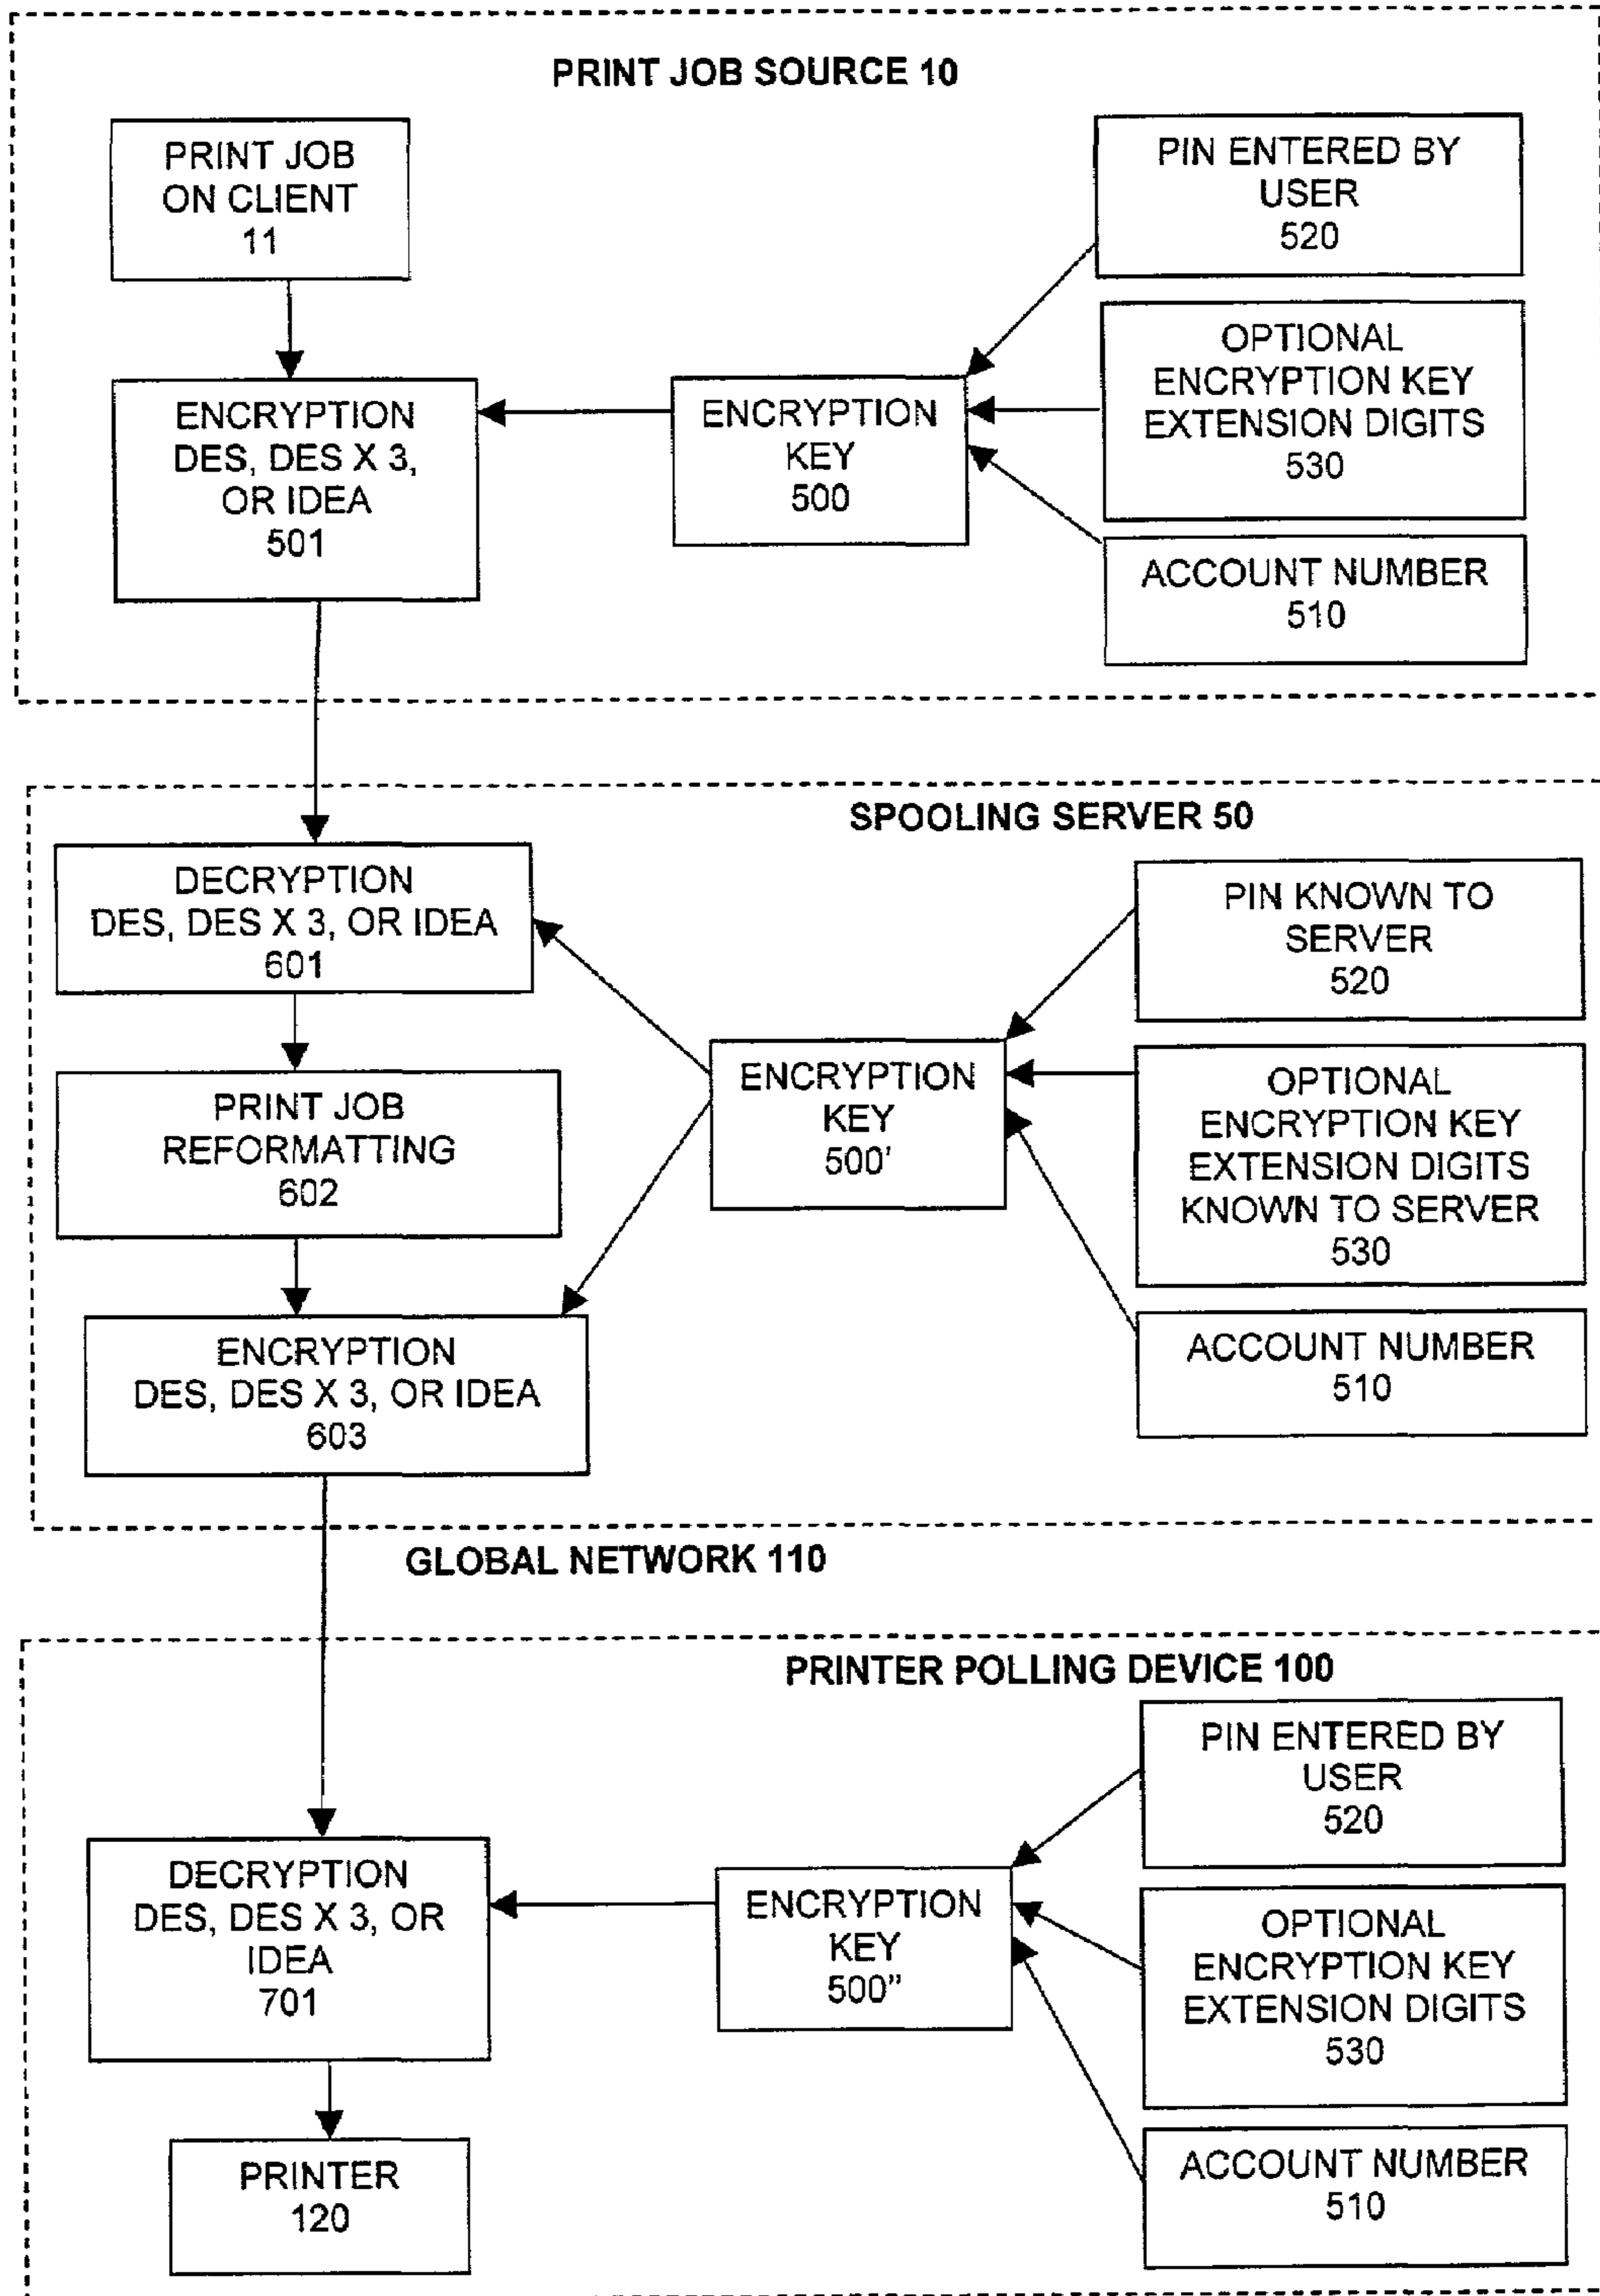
PRINT JOB SOURCE 10

PRINT JOB ON CLIENT 11

PIN ENTERED BY USER 520

OPTIONAL ENCRYPTION KEY EXTENSION DIGITS 530

ENCRYPTION DES, DES X 3, OR IDEA 501

ENCRYPTION KEY 500

ACCOUNT NUMBER 510

SPOOLING SERVER 50

DECRYPTION DES, DES X 3, OR IDEA 601

PIN KNOWN TO SERVER 520

PRINT JOB REFORMATTING 602

ENCRYPTION KEY 500'

OPTIONAL ENCRYPTION KEY EXTENSION DIGITS KNOWN TO SERVER 530

ENCRYPTION DES, DES X 3, OR IDEA 603

ACCOUNT NUMBER 510

GLOBAL NETWORK 110

PRINTER POLLING DEVICE 100

PIN ENTERED BY USER 520

DECRYPTION DES, DES X 3, OR IDEA 701

ENCRYPTION KEY 500"

OPTIONAL ENCRYPTION KEY EXTENSION DIGITS 530

PRINTER 120

ACCOUNT NUMBER 510